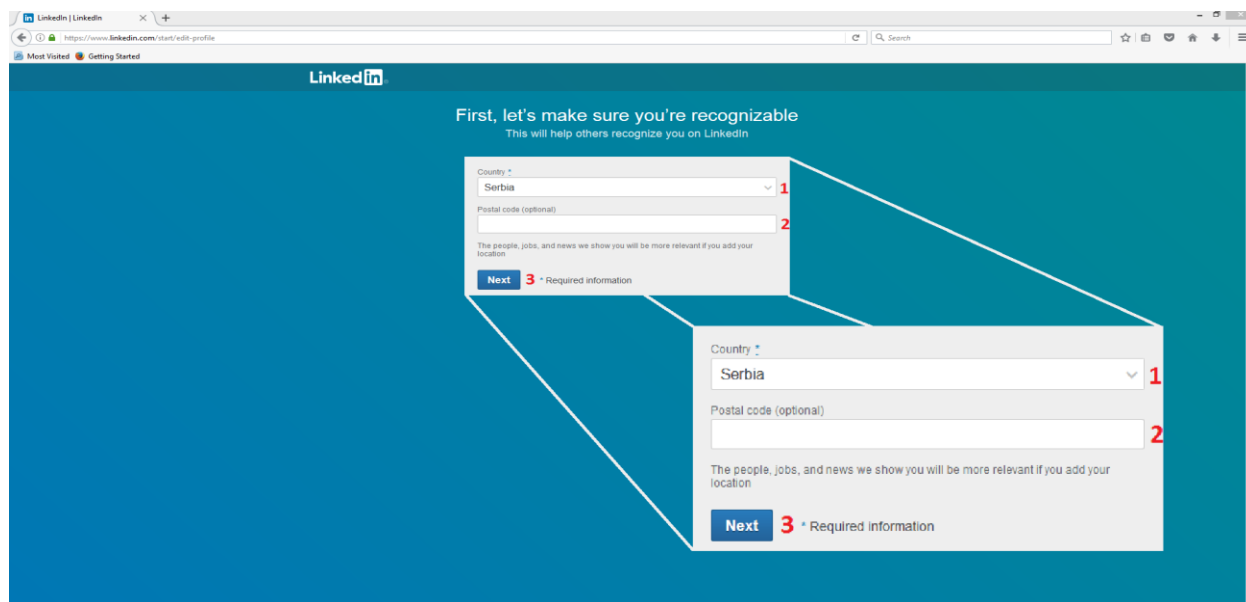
LinkedIn | LinkedIn

https://www.linkedin.com/start/edit-profile

Search

Most Visited Getting Started

LinkedIn

First, let's make sure you're recognizable
This will help others recognize you on LinkedIn

Country *
Serbia 1
Postal code (optional)
2
The people, jobs, and news we show you will be more relevant if you add your location
Next 3 * Required information

Country *
Serbia 1
Postal code (optional)
2
The people, jobs, and news we show you will be more relevant if you add your location
Next 3 * Required information